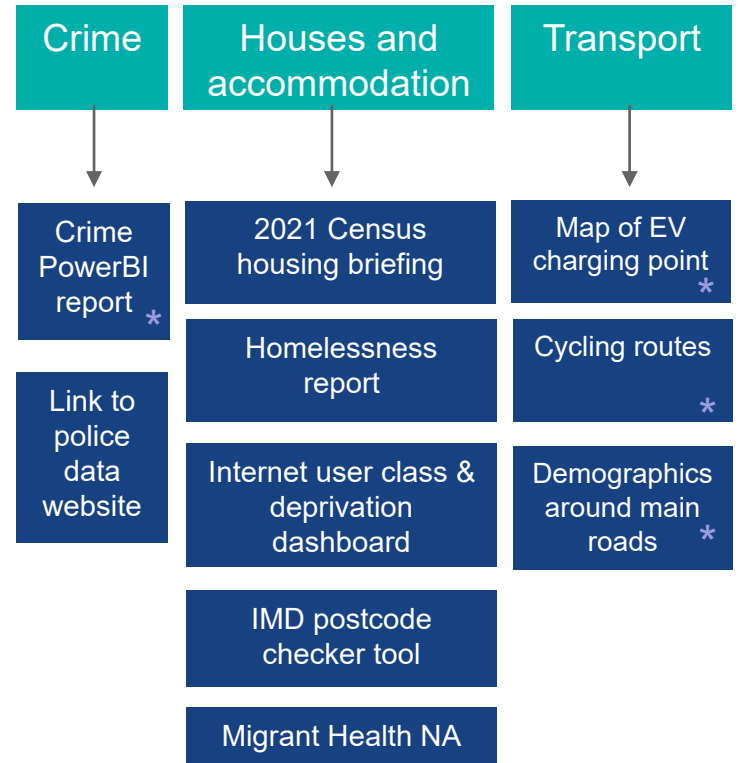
Crime

Crime PowerBI report *

Link to police data website

Houses and accommodation

2021 Census housing briefing

Homelessness report

Internet user class & deprivation dashboard

IMD postcode checker tool

Migrant Health NA

Transport

Map of EV charging point *

Cycling routes *

Demographics around main roads *